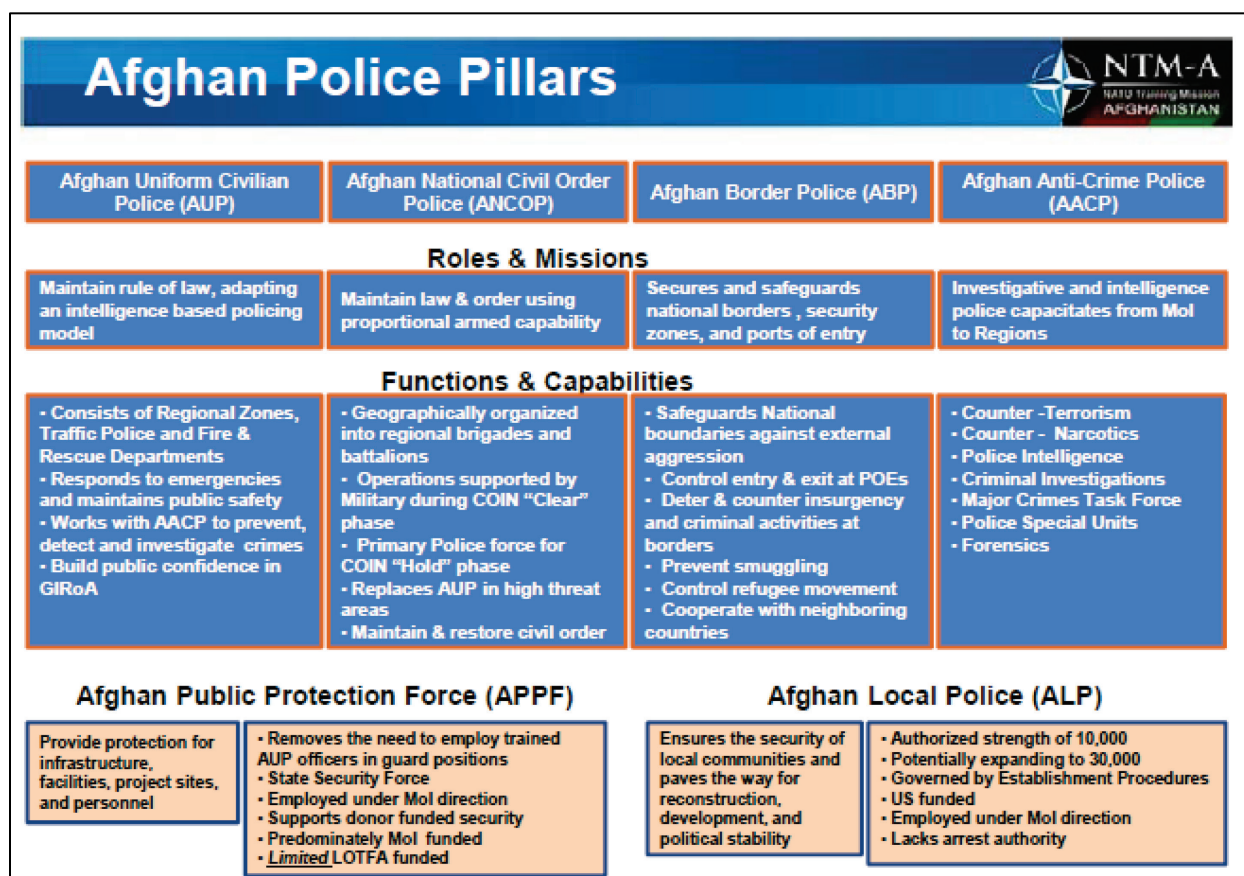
Afghan Police Pillars

NTM-A
NATO Training Mission
AFGHANISTAN

| Afghan Uniform Civilian Police (AUP) | Afghan National Civil Order Police (ANCOP) | Afghan Border Police (ABP) | Afghan Anti-Crime Police (AACP) |
|---|---|---|---|

Roles & Missions

| Maintain rule of law, adapting an intelligence based policing model | Maintain law & order using proportional armed capability | Secures and safeguards national borders , security zones, and ports of entry | Investigative and intelligence police capacitates from MoI to Regions |
|---|---|---|---|

Functions & Capabilities

| • Consists of Regional Zones, Traffic Police and Fire & Rescue Departments • Responds to emergencies and maintains public safety • Works with AACP to prevent, detect and investigate crimes • Build public confidence in GIRoA | • Geographically organized into regional brigades and battalions • Operations supported by Military during COIN "Clear" phase • Primary Police force for COIN "Hold" phase • Replaces AUP in high threat areas • Maintain & restore civil order | • Safeguards National boundaries against external aggression • Control entry & exit at POEs • Deter & counter insurgency and criminal activities at borders • Prevent smuggling • Control refugee movement • Cooperate with neighboring countries | • Counter -Terrorism • Counter - Narcotics • Police Intelligence • Criminal Investigations • Major Crimes Task Force • Police Special Units • Forensics |
|---|---|---|---|

Afghan Public Protection Force (APPF)

Provide protection for infrastructure, facilities, project sites, and personnel

• Removes the need to employ trained AUP officers in guard positions
• State Security Force
• Employed under MoI direction
• Supports donor funded security
• Predominately MoI funded
• Limited LOTFA funded

Afghan Local Police (ALP)

Ensures the security of local communities and paves the way for reconstruction, development, and political stability

• Authorized strength of 10,000
• Potentially expanding to 30,000
• Governed by Establishment Procedures
• US funded
• Employed under MoI direction
• Lacks arrest authority